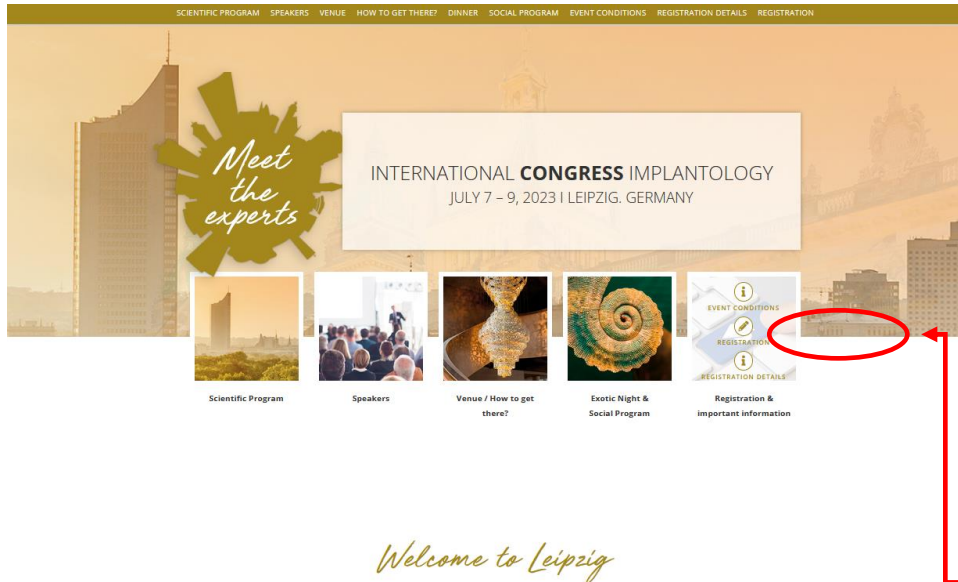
SCIENTIFIC PROGRAM SPEAKERS VENUE HOW TO GET THERE? DINNER SOCIAL PROGRAM EVENT CONDITIONS REGISTRATION DETAILS REGISTRATION

Meet the experts

INTERNATIONAL **CONGRESS** IMPLANTOLOGY
JULY 7 – 9, 2023 I LEIPZIG. GERMANY

EVENT CONDITIONS
REGISTRATION
REGISTRATION DETAILS

Scientific Program

Speakers

Venue / How to get there?

Exotic Night & Social Program

Registration & important information

Welcome to Leipzig